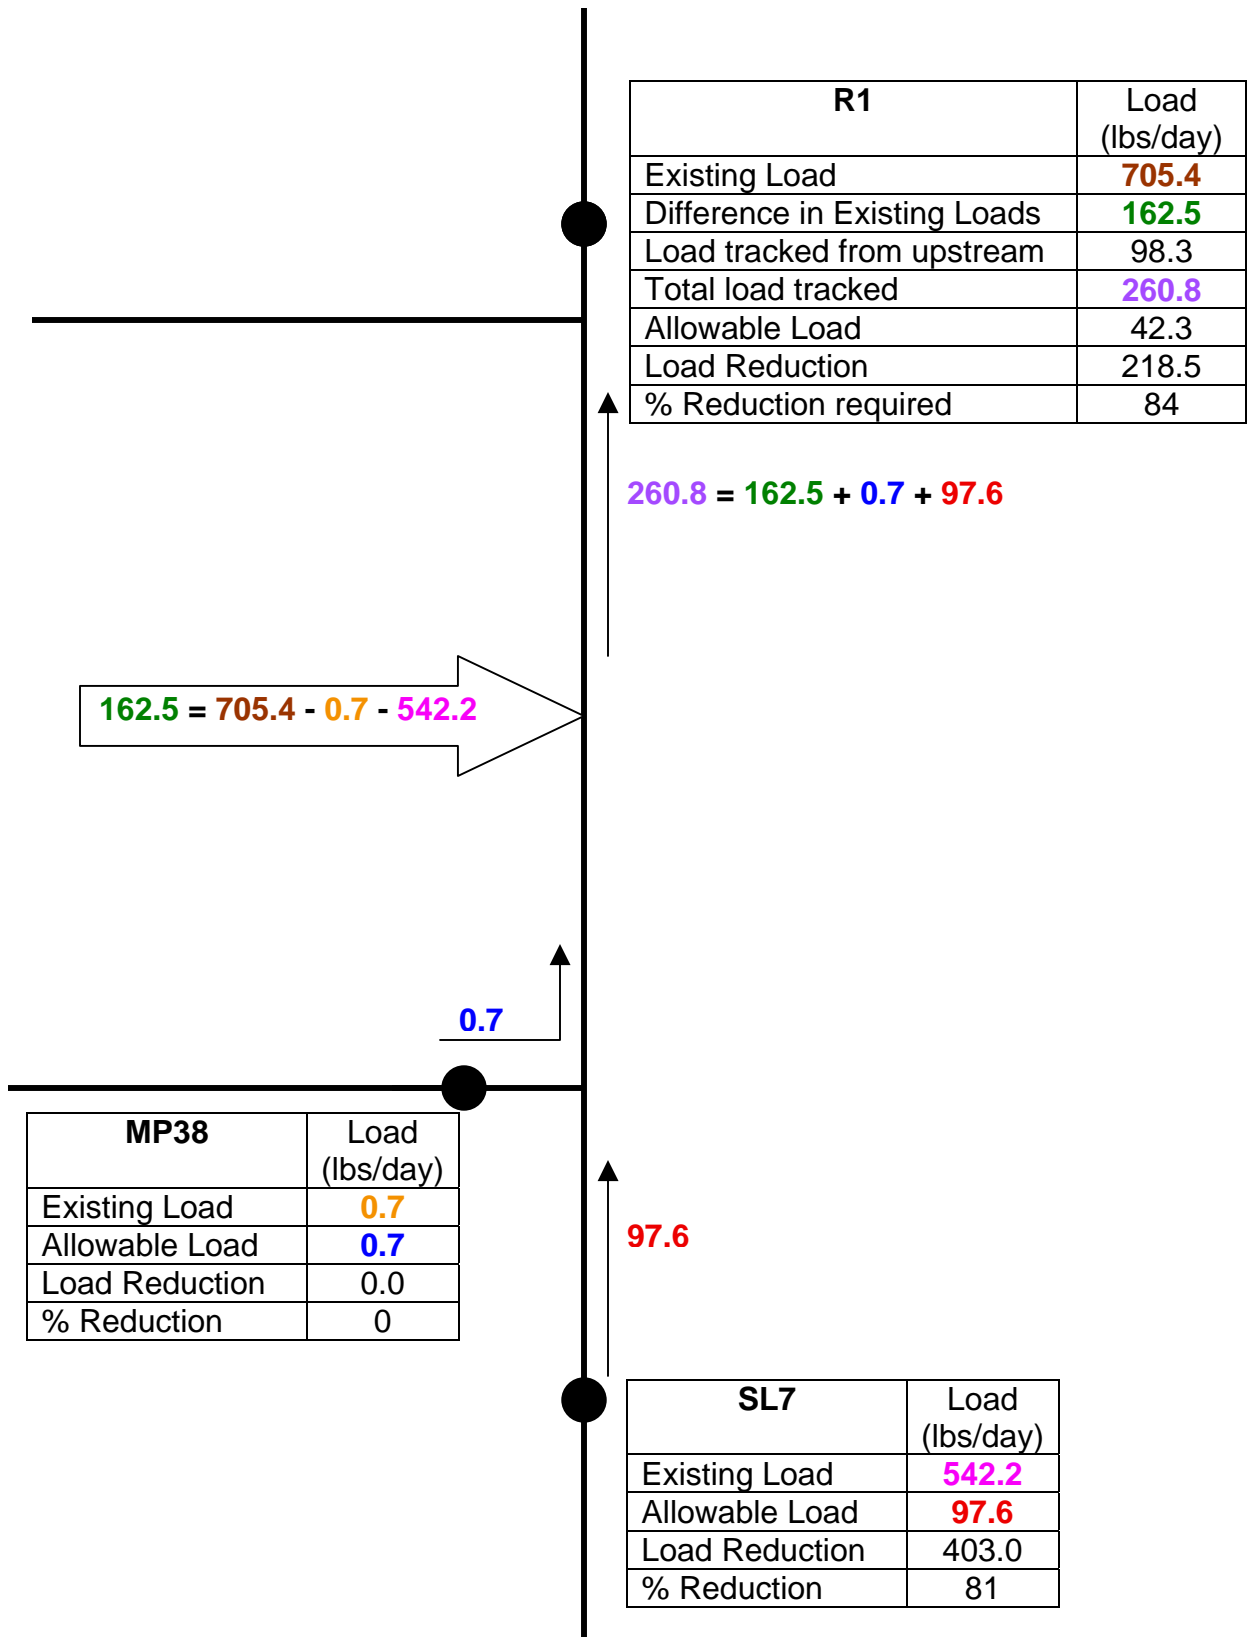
| R1 | Load (lbs/day) |
|---|---|
| Existing Load | 705.4 |
| Difference in Existing Loads | 162.5 |
| Load tracked from upstream | 98.3 |
| Total load tracked | 260.8 |
| Allowable Load | 42.3 |
| Load Reduction | 218.5 |
| % Reduction required | 84 |

260.8 = 162.5 + 0.7 + 97.6

162.5 = 705.4 - 0.7 - 542.2

0.7

| MP38 | Load (lbs/day) |
|---|---|
| Existing Load | 0.7 |
| Allowable Load | 0.7 |
| Load Reduction | 0.0 |
| % Reduction | 0 |

97.6

| SL7 | Load (lbs/day) |
|---|---|
| Existing Load | 542.2 |
| Allowable Load | 97.6 |
| Load Reduction | 403.0 |
| % Reduction | 81 |